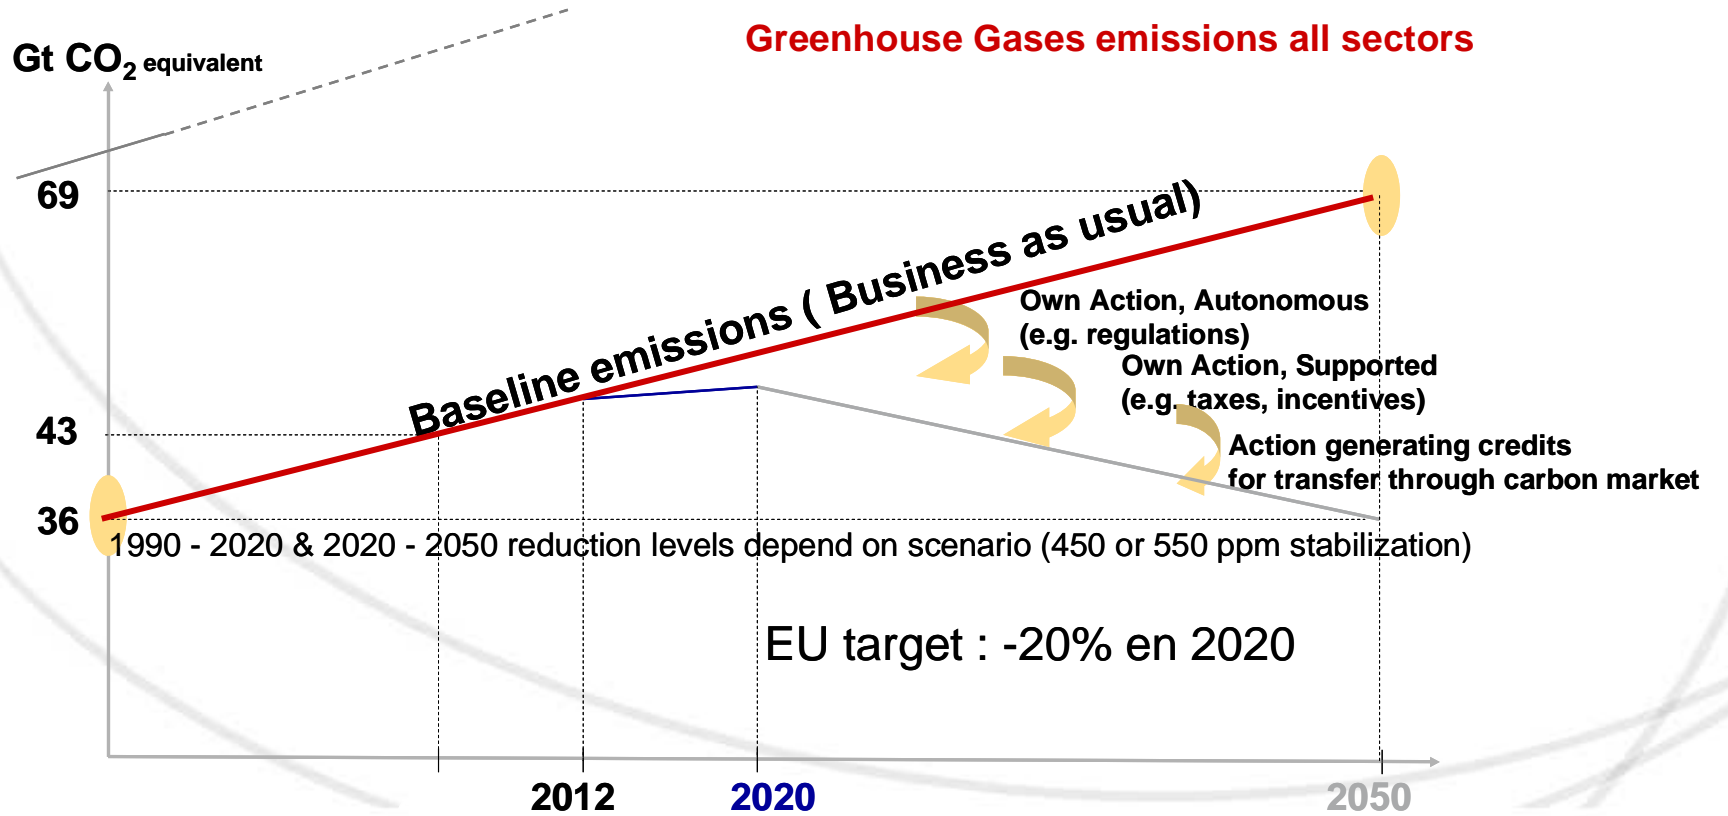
Gt $CO_2$ equivalent

Greenhouse Gases emissions all sectors

69

43

36

Baseline emissions ( Business as usual)

Own Action, Autonomous (e.g. regulations)

Own Action, Supported (e.g. taxes, incentives)

Action generating credits for transfer through carbon market

1990 - 2020 & 2020 - 2050 reduction levels depend on scenario (450 or 550 ppm stabilization)

EU target : -20% en 2020

2012

2020

2050